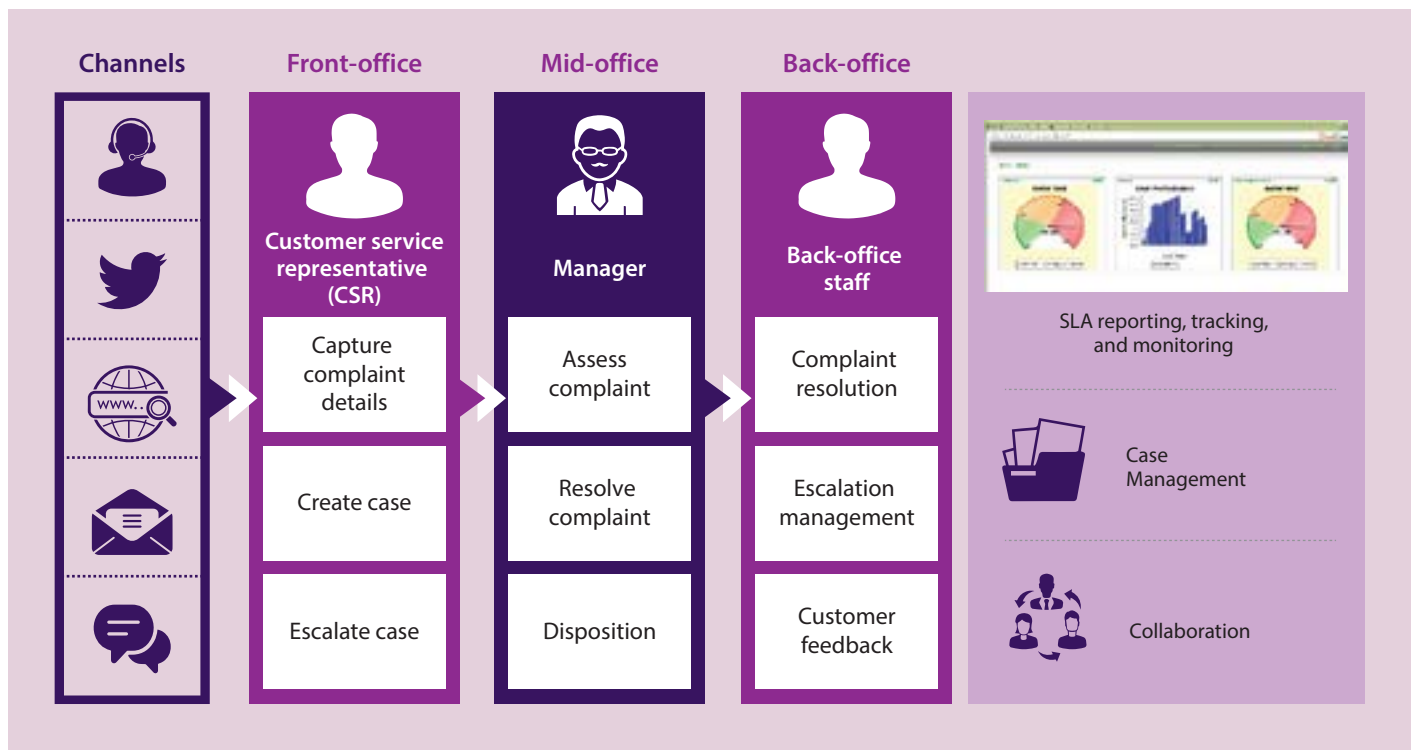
Channels

Front-office

Customer service representative (CSR)

Capture complaint details

Create case

Escalate case

Mid-office

Manager

Assess complaint

Resolve complaint

Disposition

Back-office

Back-office staff

Complaint resolution

Escalation management

Customer feedback

www..

SLA reporting, tracking, and monitoring

Case Management

Collaboration